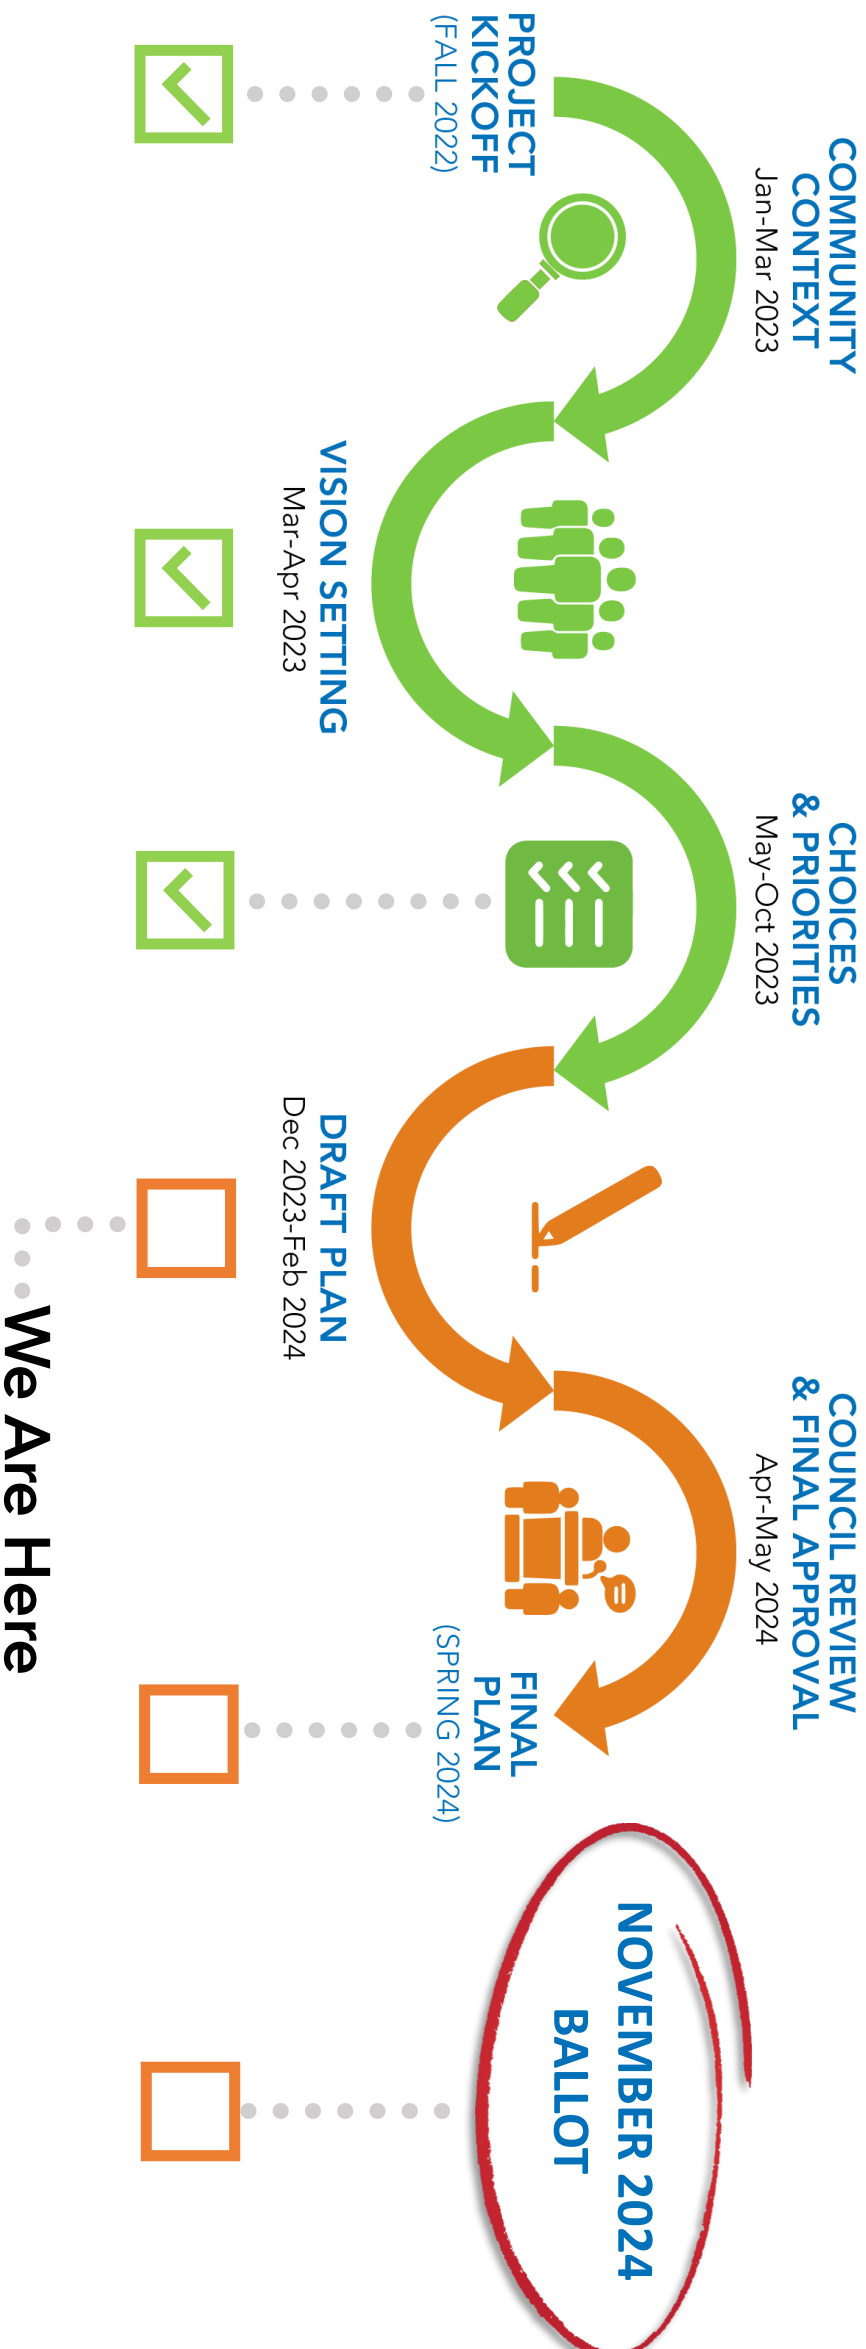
PROJECT KICKOFF
(FALL 2022)

COMMUNITY CONTEXT
Jan-Mar 2023

VISION SETTING
Mar-Apr 2023

CHOICES & PRIORITIES
May-Oct 2023

DRAFT PLAN
Dec 2023-Feb 2024

We Are Here

COUNCIL REVIEW & FINAL APPROVAL
Apr-May 2024

FINAL PLAN
(SPRING 2024)

NOVEMBER 2024 BALLOT